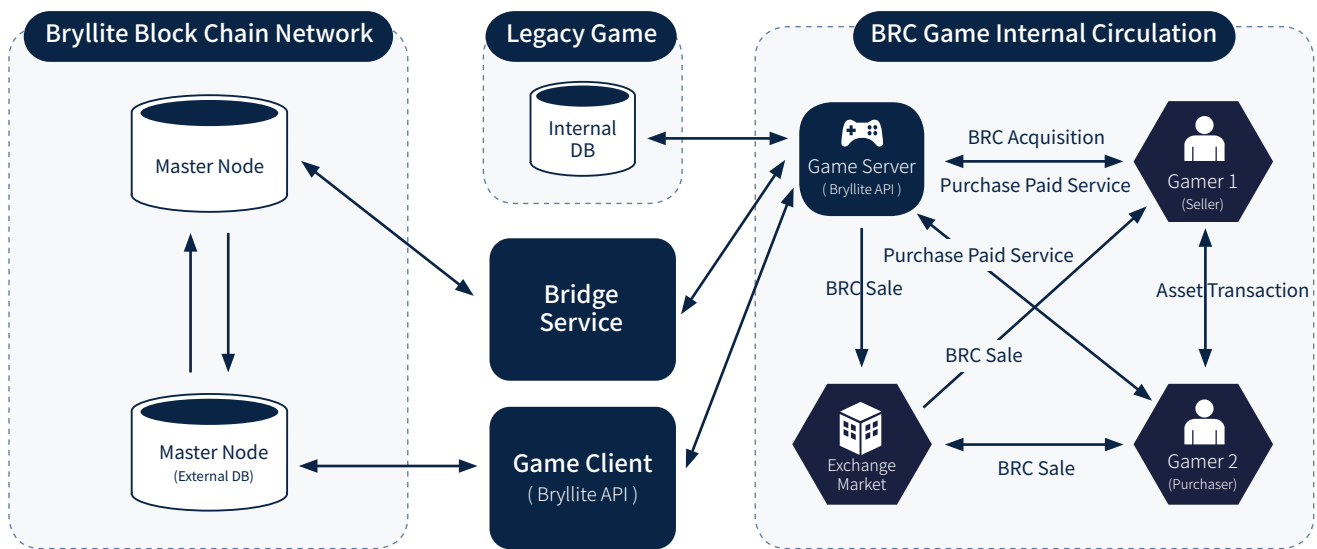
Bryllite Block Chain Network

Master Node

Master Node
(External DB)

Legacy Game

Internal DB

Bridge Service

Game Client
( Bryllite API )

BRC Game Internal Circulation

Game Server
( Bryllite API )

BRC Acquisition

Purchase Paid Service

Gamer 1
(Seller)

Purchase Paid Service

BRC Sale

Asset Transaction

BRC Sale

Exchange Market

BRC Sale

Gamer 2
(Purchaser)